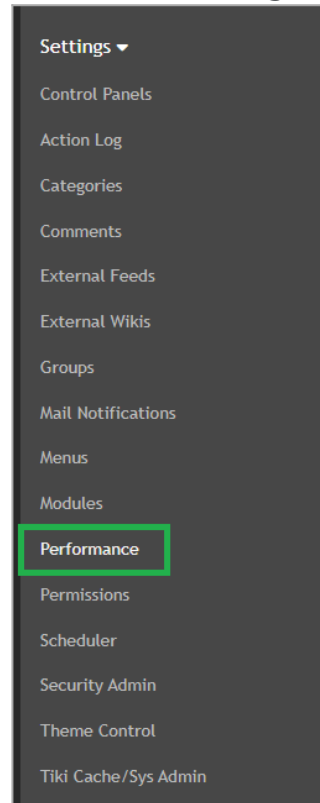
Settings ▾

Control Panels

Action Log

Categories

Comments

External Feeds

External Wikis

Groups

Mail Notifications

Menus

Modules

Performance

Permissions

Scheduler

Security Admin

Theme Control

Tiki Cache/Sys Admin